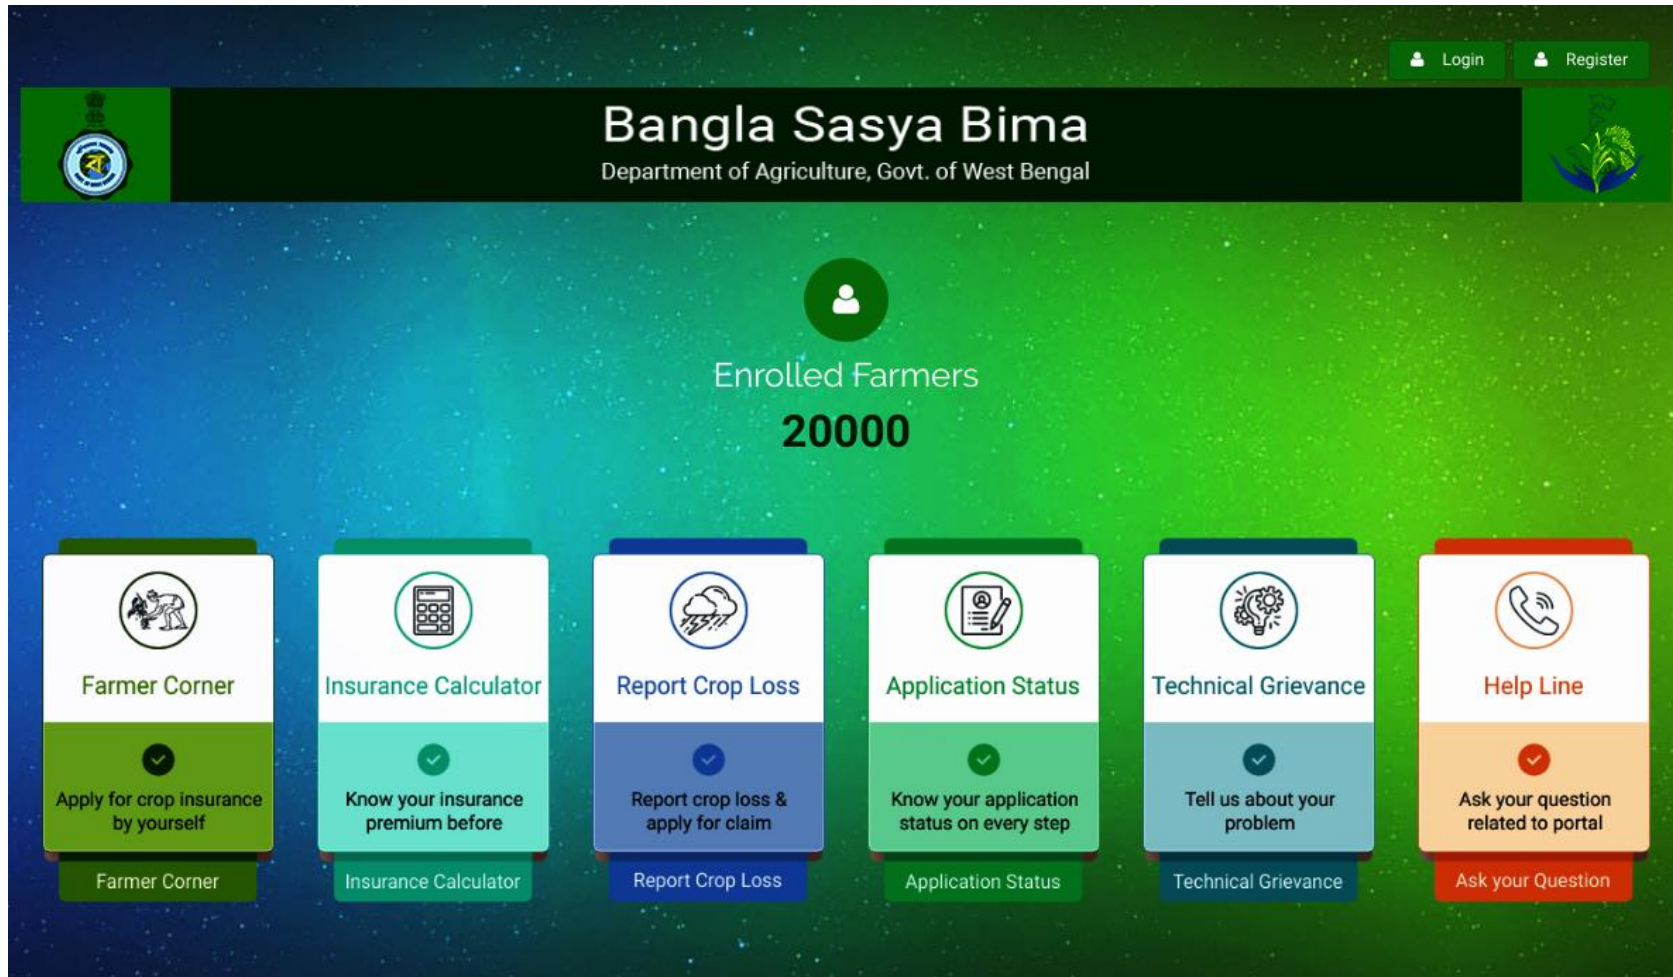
Login Register

Bangla Sasya Bima

Department of Agriculture, Govt. of West Bengal

Enrolled Farmers

20000

Farmer Corner

Apply for crop insurance by yourself

Farmer Corner

Insurance Calculator

Know your insurance premium before

Insurance Calculator

Report Crop Loss

Report crop loss & apply for claim

Report Crop Loss

Application Status

Know your application status on every step

Application Status

Technical Grievance

Tell us about your problem

Technical Grievance

Help Line

Ask your question related to portal

Ask your Question